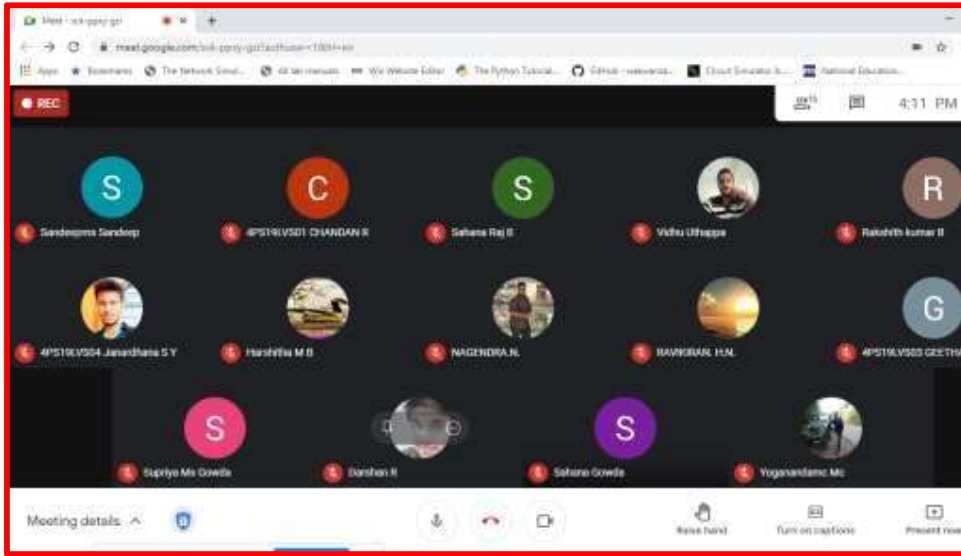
Meet - sck-ppsy-gzl

meet.google.com/sck-ppsy-gzl?authuser=1&hl=en

Apps Bookmarks The Network Simul... All lab manuals Wix Website Editor The Python Tutorial... GitHub - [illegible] Circuit Simulator A... National Education...

REC

4:11 PM

S
Sandeepms Sandeep

C
4PS19LVS01 CHANDAN R

S
Sahana Raj B

Vidhu Uthappa

R
Rakshith kumar B

4PS19LVS04 Janardhana S Y

Harshitha M B

NAGENDRA.N.

RAVIKIRAN. H.N.

G
4PS19LVS03 GEETH

S
Supriya Ms Gowda

Darshan R

S
Sahana Gowda

Yoganandamc Mc

Meeting details

Raise hand

Turn on captions

Present now